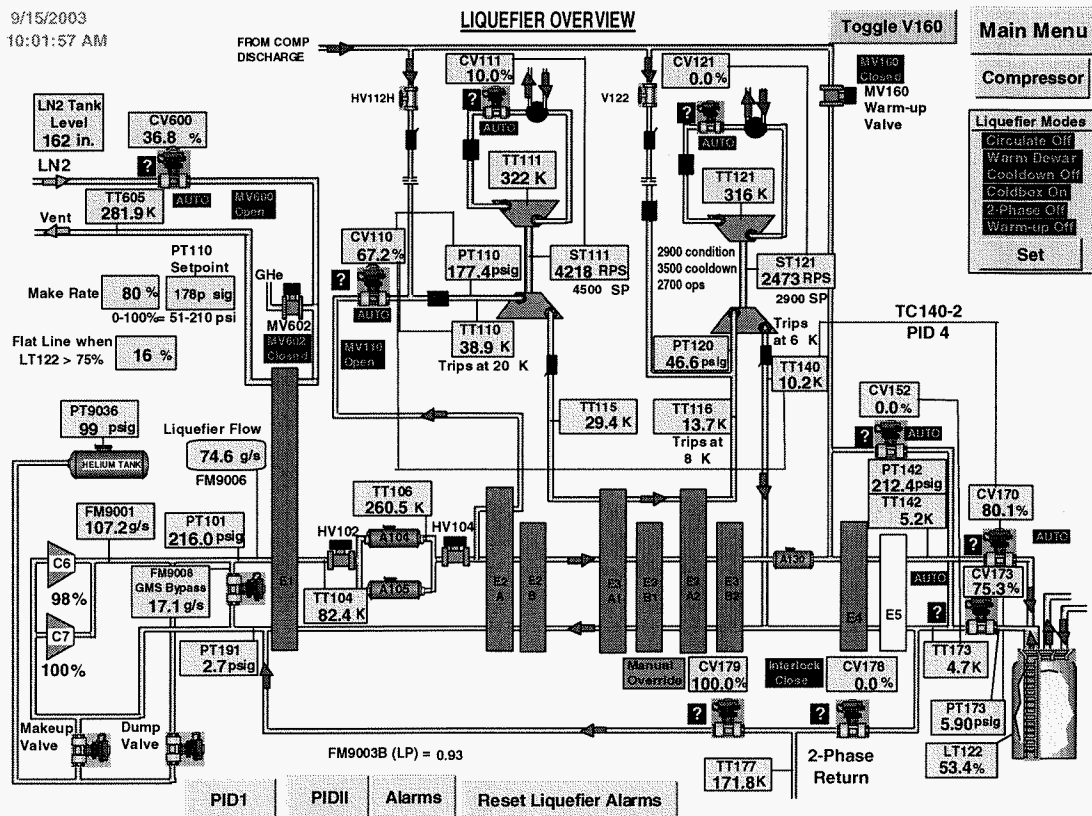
9/15/2003
10:01:57 AM

LIQUEFIER OVERVIEW

Toggle V160

Main Menu

Compressor

Liquefier Modes
Circulate Off
Warm Dewar
Cooldown Off
Coldbox On
2-Phase Off
Warm-up Off
Set

FROM COMP DISCHARGE

LN2 Tank Level 162 in.

CV600 36.8 %

LN2

?

AUTO

TT605 281.9 K

MV600 Open

Vent

PT110 Setpoint
178p sig
0-100%= 51-210 psi

Make Rate 80 %

Flat Line when LT122 > 75%
16 %

GHe

MV602
MV602 Closed

HV112H

CV110 67.2 %

?

AUTO

MV110 Open

CV111 10.0%

?

AUTO

TT111 322 K

PT110 177.4 psig

ST111 4218 RPS
4500 SP

TT110 38.9 K
Trips at 20 K

V122

CV121 0.0%

?

AUTO

TT121 316 K

2900 condition
3500 cooldown
2700 ops

ST121 2473 RPS
2900 SP

PT120 46.6 psig

Trips at 6 K

TT140 10.2 K

MV160 Closed
MV160 Warm-up Valve

TC140-2
PID 4

PT9036 99 psig

HELIUM TANK

Liquefier Flow
74.6 g/s
FM9006

TT115 29.4 K

TT116 13.7 K
Trips at 8 K

CV152 0.0%

?

AUTO

PT142 212.4 psig

TT142 5.2 K

CV170 80.1%

?

AUTO

FM9001 107.2 g/s

PT101 216.0 psig

TT106 260.5 K

HV102

A104

HV104

A105

C6
98%

C7
100%

FM9008 GMS Bypass 17.1 g/s

E1

TT104 82.4 K

E2 A

E2 B

E3 A1

E3 B1

E3 A2

E3 B2

A130

E4

E5

AUTO

?

CV173 75.3%

TT173 4.7K

PT173 5.90 psig

LT122 53.4%

PT191 2.7 psig

Manual Override

CV179 100.0%

Interlock Close

CV178 0.0 %

?

?

Makeup Valve

Dump Valve

FM9003B (LP) = 0.93

TT177 171.8 K

2-Phase Return

PID1

PIDII

Alarms

Reset Liquefier Alarms